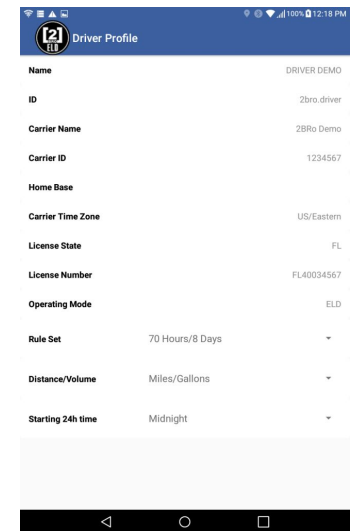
100% 12:18 PM

[2] ELD Driver Profile

| | |
|---|---|
| Name | DRIVER DEMO |
| ID | 2bro.driver |
| Carrier Name | 2BRo Demo |
| Carrier ID | 1234567 |
| Home Base | |
| Carrier Time Zone | US/Eastern |
| License State | FL |
| License Number | FL40034567 |
| Operating Mode | ELD |
| Rule Set | 70 Hours/8 Days |
| Distance/Volume | Miles/Gallons |
| Starting 24h time | Midnight |